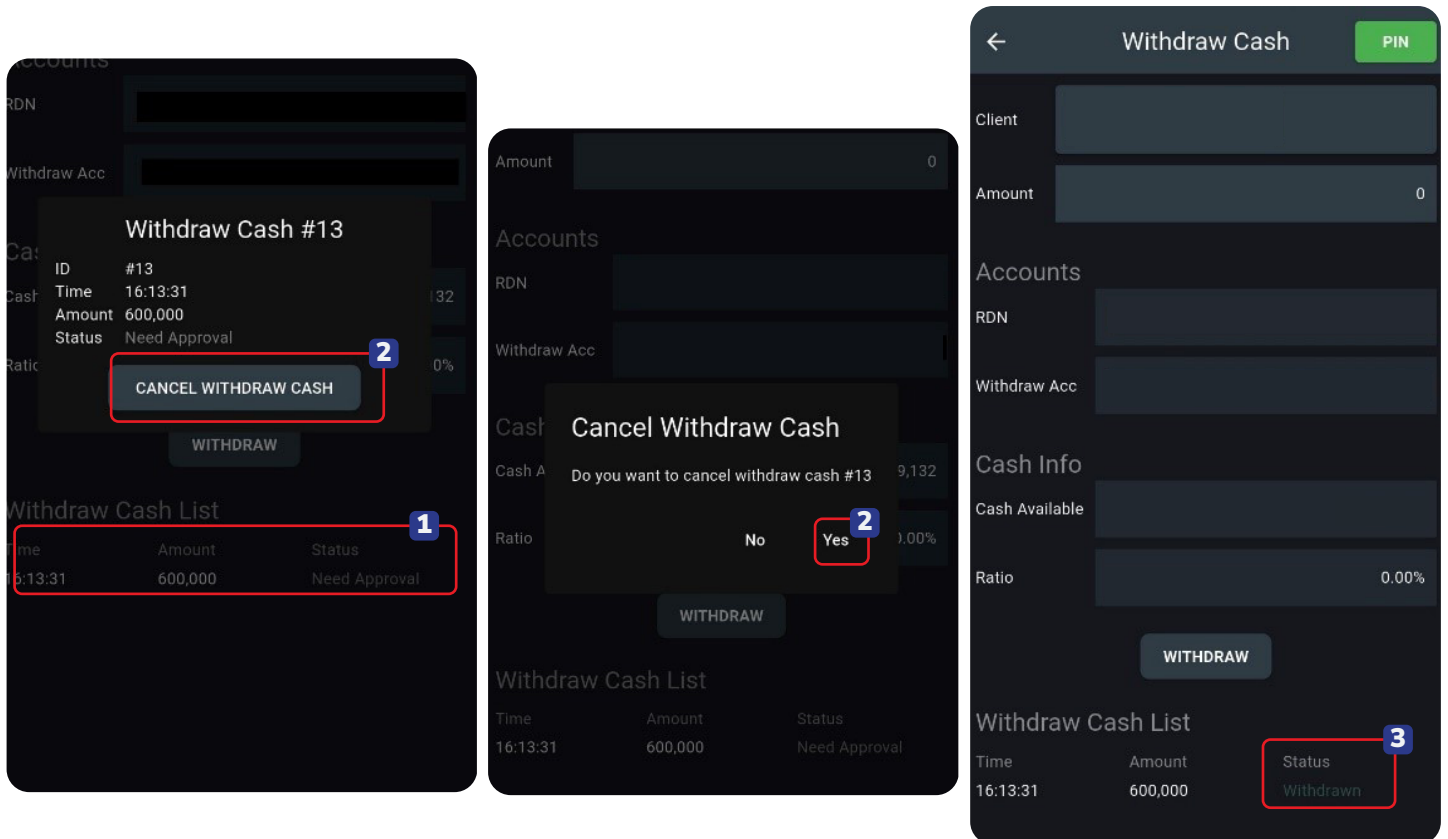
Accounts
RDN
Withdraw Acc
Cas
Cash
Ratio
Withdraw Cash #13
ID #13
Time 16:13:31
Amount 600,000
Status Need Approval
2
CANCEL WITHDRAW CASH
132
0%
WITHDRAW
Withdraw Cash List
1
| Time | Amount | Status |
|---|---|---|
| 16:13:31 | 600,000 | Need Approval |

Amount 0
Accounts
RDN
Withdraw Acc
Cash
Cash A
Ratio
Cancel Withdraw Cash
Do you want to cancel withdraw cash #13
No
2
Yes
9,132
0.00%
WITHDRAW
Withdraw Cash List
| Time | Amount | Status |
|---|---|---|
| 16:13:31 | 600,000 | Need Approval |

Withdraw Cash
PIN
Client
Amount 0
Accounts
RDN
Withdraw Acc
Cash Info
Cash Available
Ratio 0.00%
WITHDRAW
Withdraw Cash List
3
| Time | Amount | Status |
|---|---|---|
| 16:13:31 | 600,000 | Withdrawn |